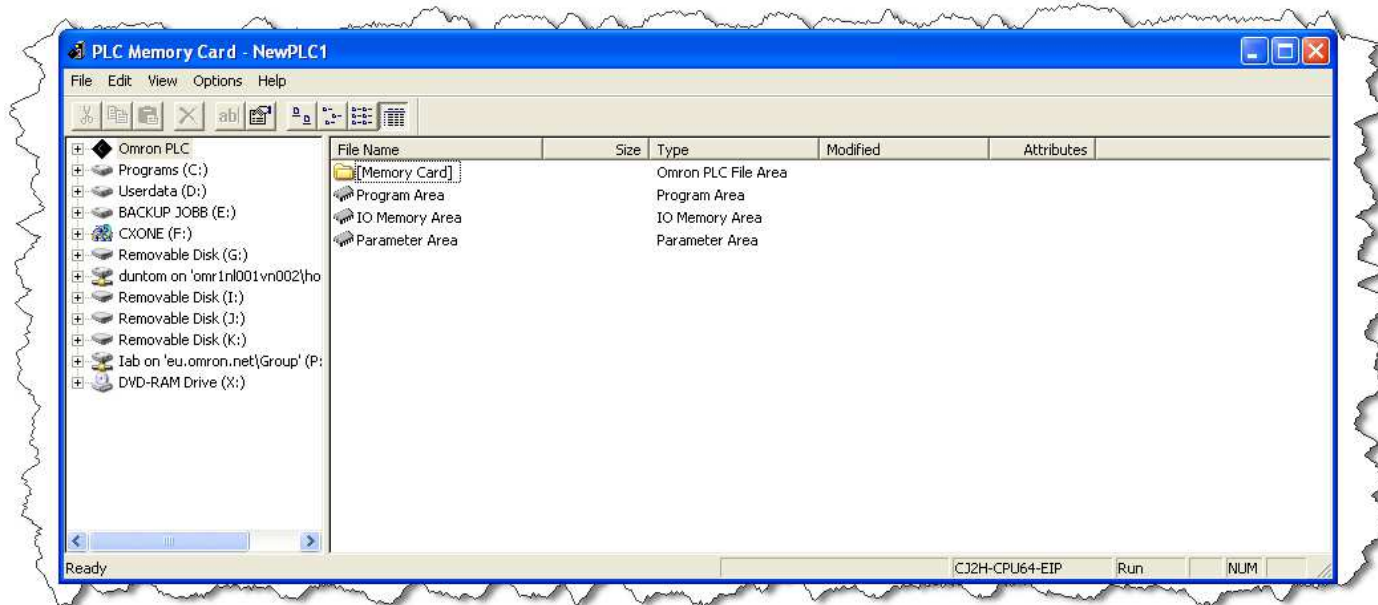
PLC Memory Card - NewPLC1

File Edit View Options Help

Omron PLC
Programs (C:)
Userdata (D:)
BACKUP JOBB (E:)
CXONE (F:)
Removable Disk (G:)
duntom on 'omr1nl001vn002\ho
Removable Disk (I:)
Removable Disk (J:)
Removable Disk (K:)
lab on 'eu.omron.net\Group' (P:
DVD-RAM Drive (X:)

| File Name | Size | Type | Modified | Attributes |
|---|---|---|---|---|
| [Memory Card] | | Omron PLC File Area | | |
| Program Area | | Program Area | | |
| IO Memory Area | | IO Memory Area | | |
| Parameter Area | | Parameter Area | | |

Ready CJ2H-CPU64-EIP Run NUM